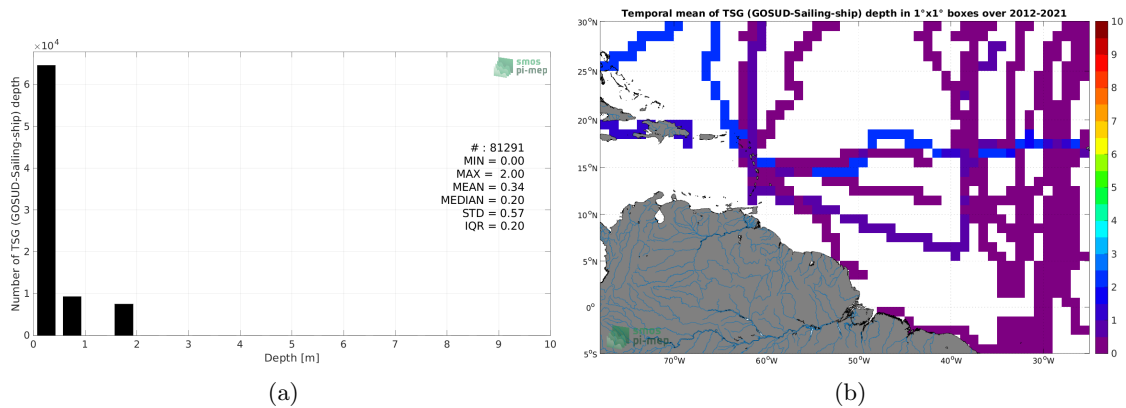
$\times10^4$

smos
pi-mep

Number of TSG (GOSUD-Sailing-ship) depth

6
5
4
3
2
1
0

# : 81291
MIN = 0.00
MAX = 2.00
MEAN = 0.34
MEDIAN = 0.20
STD = 0.57
IQR = 0.20

0 1 2 3 4 5 6 7 8 9 10
Depth [m]

(a)

Temporal mean of TSG (GOSUD-Sailing-ship) depth in 1°x1° boxes over 2012-2021

30°N
25°N
20°N
15°N
10°N
5°N
0°
5°S

70°W 60°W 50°W 40°W 30°W

10
9
8
7
6
5
4
3
2
1
0

smos
pi-mep

(b)